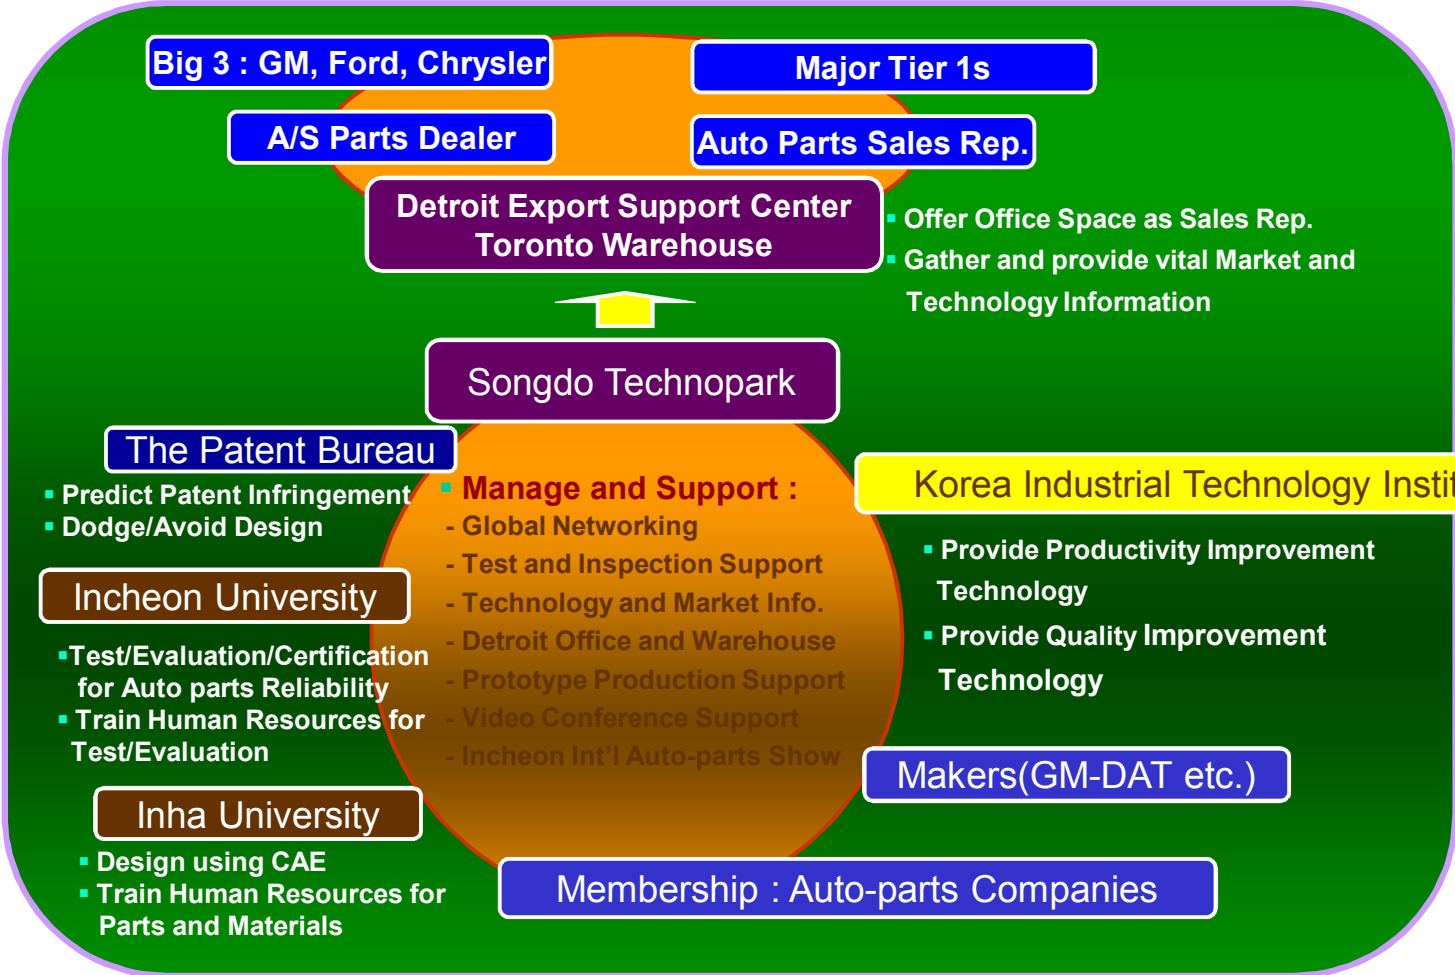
Big 3 : GM, Ford, Chrysler

Major Tier 1s

A/S Parts Dealer

Auto Parts Sales Rep.

Detroit Export Support Center
Toronto Warehouse

▪ Offer Office Space as Sales Rep.
▪ Gather and provide vital Market and Technology Information

Songdo Technopark

The Patent Bureau

▪ Predict Patent Infringement
▪ Dodge/Avoid Design

▪ Manage and Support :
- Global Networking
- Test and Inspection Support
- Technology and Market Info.
- Detroit Office and Warehouse
- Prototype Production Support
- Video Conference Support
- Incheon Int'l Auto-parts Show

Korea Industrial Technology Instit

▪ Provide Productivity Improvement Technology
▪ Provide Quality Improvement Technology

Incheon University

▪Test/Evaluation/Certification for Auto parts Reliability
▪ Train Human Resources for Test/Evaluation

Makers(GM-DAT etc.)

Inha University

▪ Design using CAE
▪ Train Human Resources for Parts and Materials

Membership : Auto-parts Companies